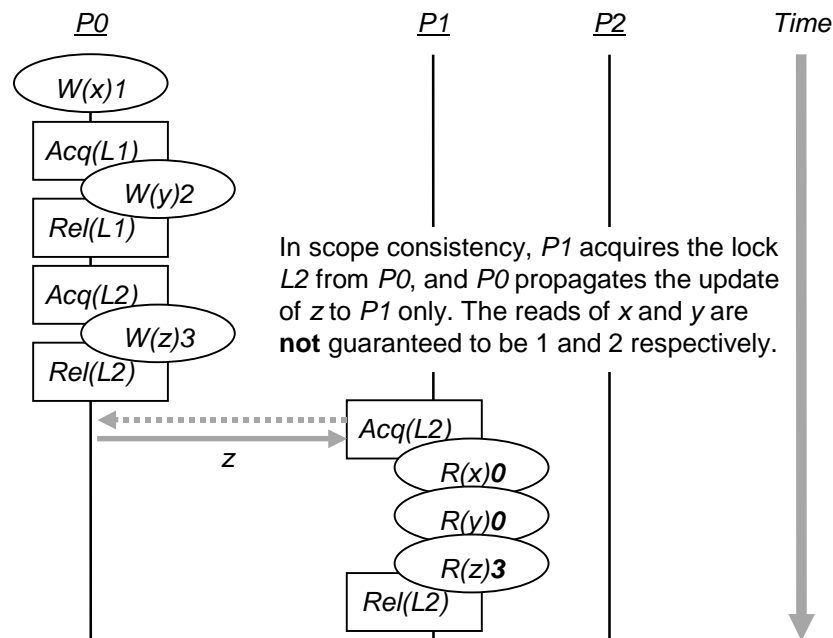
P0

P1

P2

Time

W(x)1

Acq(L1)

W(y)2

Rel(L1)

Acq(L2)

W(z)3

Rel(L2)

In scope consistency, P1 acquires the lock L2 from P0, and P0 propagates the update of z to P1 only. The reads of x and y are **not** guaranteed to be 1 and 2 respectively.

z

Acq(L2)

R(x)**0**

R(y)**0**

R(z)**3**

Rel(L2)